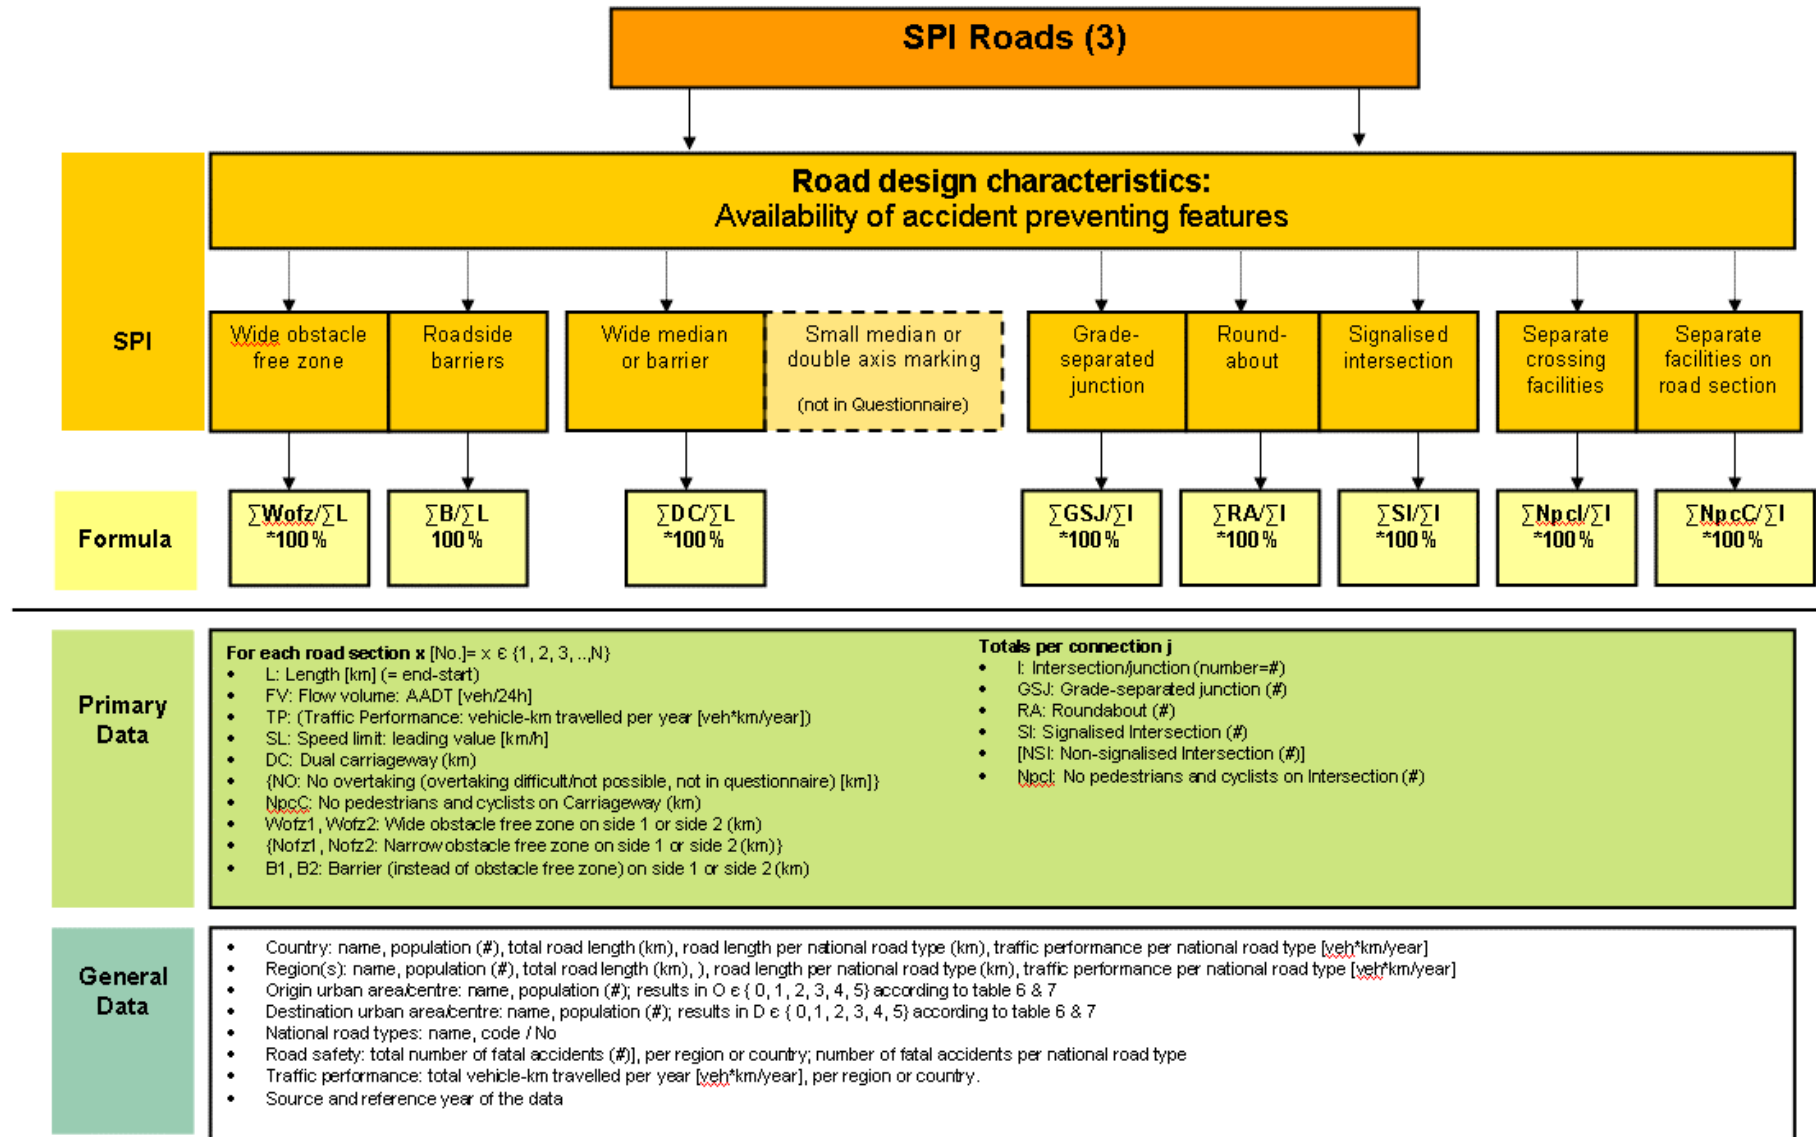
SPI Roads (3)

SPI

Road design characteristics:
Availability of accident preventing features

Wide obstacle free zone

Roadside barriers

Wide median or barrier

Small median or double axis marking

(not in Questionnaire)

Grade-separated junction

Round-about

Signalised intersection

Separate crossing facilities

Separate facilities on road section

Formula

$\sum Wofz/\sum L$ *100%

$\sum B/\sum L$ 100%

$\sum DC/\sum L$ *100%

$\sum GSJ/\sum I$ *100%

$\sum RA/\sum I$ *100%

$\sum SI/\sum I$ *100%

$\sum Npcl/\sum I$ *100%

$\sum NpcC/\sum I$ *100%

Primary Data

For each road section x [No.]= x є {1, 2, 3, ..,N}
• L: Length [km] (= end-start)
• FV: Flow volume: AADT [veh/24h]
• TP: (Traffic Performance: vehicle-km travelled per year [veh*km/year])
• SL: Speed limit: leading value [km/h]
• DC: Dual carriageway (km)
• {NO: No overtaking (overtaking difficult/not possible, not in questionnaire) [km]}
• NpcC: No pedestrians and cyclists on Carriageway (km)
• Wofz1, Wofz2: Wide obstacle free zone on side 1 or side 2 (km)
• {Nofz1, Nofz2: Narrow obstacle free zone on side 1 or side 2 (km)}
• B1, B2: Barrier (instead of obstacle free zone) on side 1 or side 2 (km)

Totals per connection j
• I: Intersection/junction (number=#)
• GSJ: Grade-separated junction (#)
• RA: Roundabout (#)
• SI: Signalised Intersection (#)
• [NSI: Non-signalised Intersection (#)]
• Npcl: No pedestrians and cyclists on Intersection (#)

General Data

• Country: name, population (#), total road length (km), road length per national road type (km), traffic performance per national road type [veh*km/year]
• Region(s): name, population (#), total road length (km), ), road length per national road type (km), traffic performance per national road type [veh*km/year]
• Origin urban area/centre: name, population (#); results in O є { 0, 1, 2, 3, 4, 5} according to table 6 & 7
• Destination urban area/centre: name, population (#); results in D є { 0, 1, 2, 3, 4, 5} according to table 6 & 7
• National road types: name, code / No
• Road safety: total number of fatal accidents (#)], per region or country; number of fatal accidents per national road type
• Traffic performance: total vehicle-km travelled per year [veh*km/year], per region or country.
• Source and reference year of the data